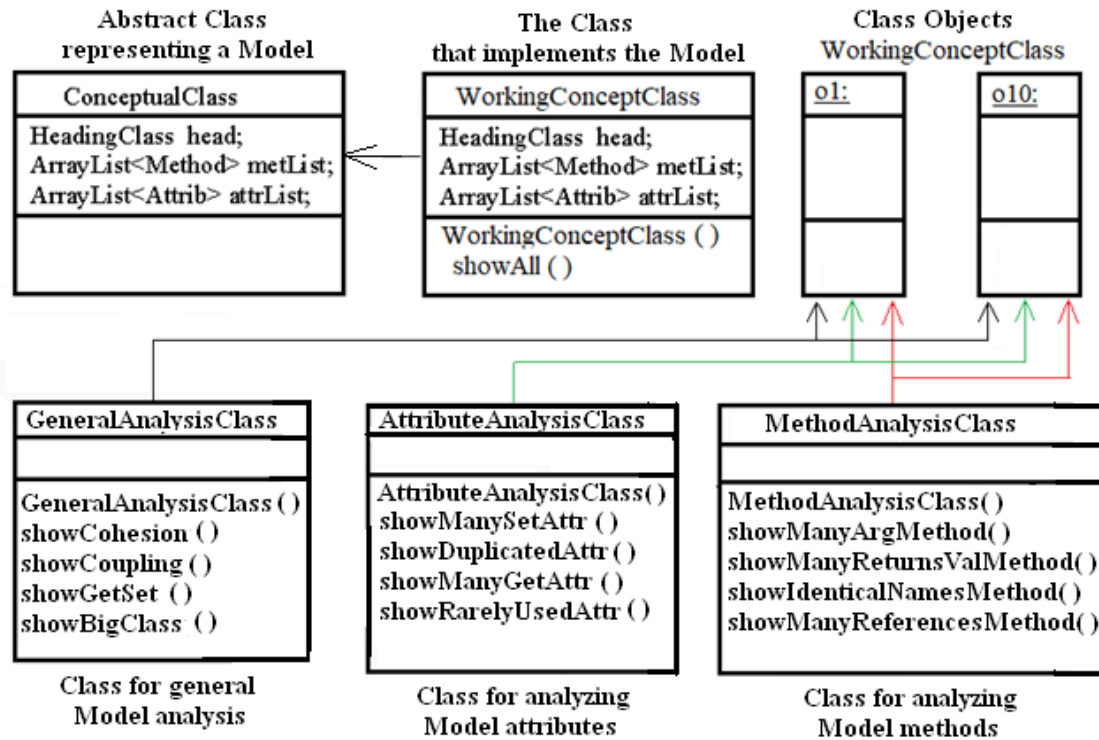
Abstract Class representing a Model

ConceptualClass

HeadingClass head;
ArrayList<Method> metList;
ArrayList<Attrib> attrList;

The Class that implements the Model

WorkingConceptClass

HeadingClass head;
ArrayList<Method> metList;
ArrayList<Attrib> attrList;

WorkingConceptClass ( )
showAll ( )

Class Objects WorkingConceptClass

o1:

o10:

GeneralAnalysisClass

GeneralAnalysisClass ( )
showCohesion ( )
showCoupling ( )
showGetSet ( )
showBigClass ( )

Class for general Model analysis

AttributeAnalysisClass

AttributeAnalysisClass( )
showManySetAttr ( )
showDuplicatedAttr ( )
showManyGetAttr ( )
showRarelyUsedAttr ( )

Class for analyzing Model attributes

MethodAnalysisClass

MethodAnalysisClass( )
showManyArgMethod( )
showManyReturnsValMethod( )
showIdenticalNamesMethod( )
showManyReferencesMethod( )

Class for analyzing Model methods